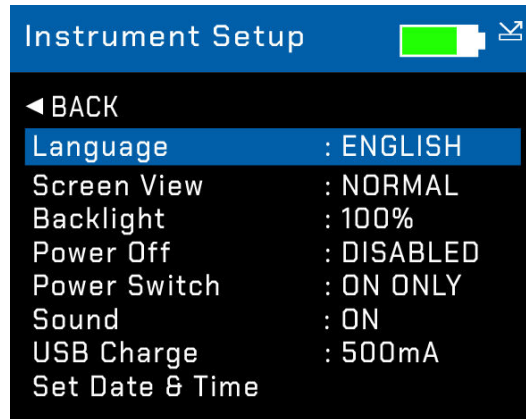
Instrument Setup

◄ BACK

| | |
|---|---|
| Language | : ENGLISH |
| Screen View | : NORMAL |
| Backlight | : 100% |
| Power Off | : DISABLED |
| Power Switch | : ON ONLY |
| Sound | : ON |
| USB Charge | : 500mA |
| Set Date & Time | |